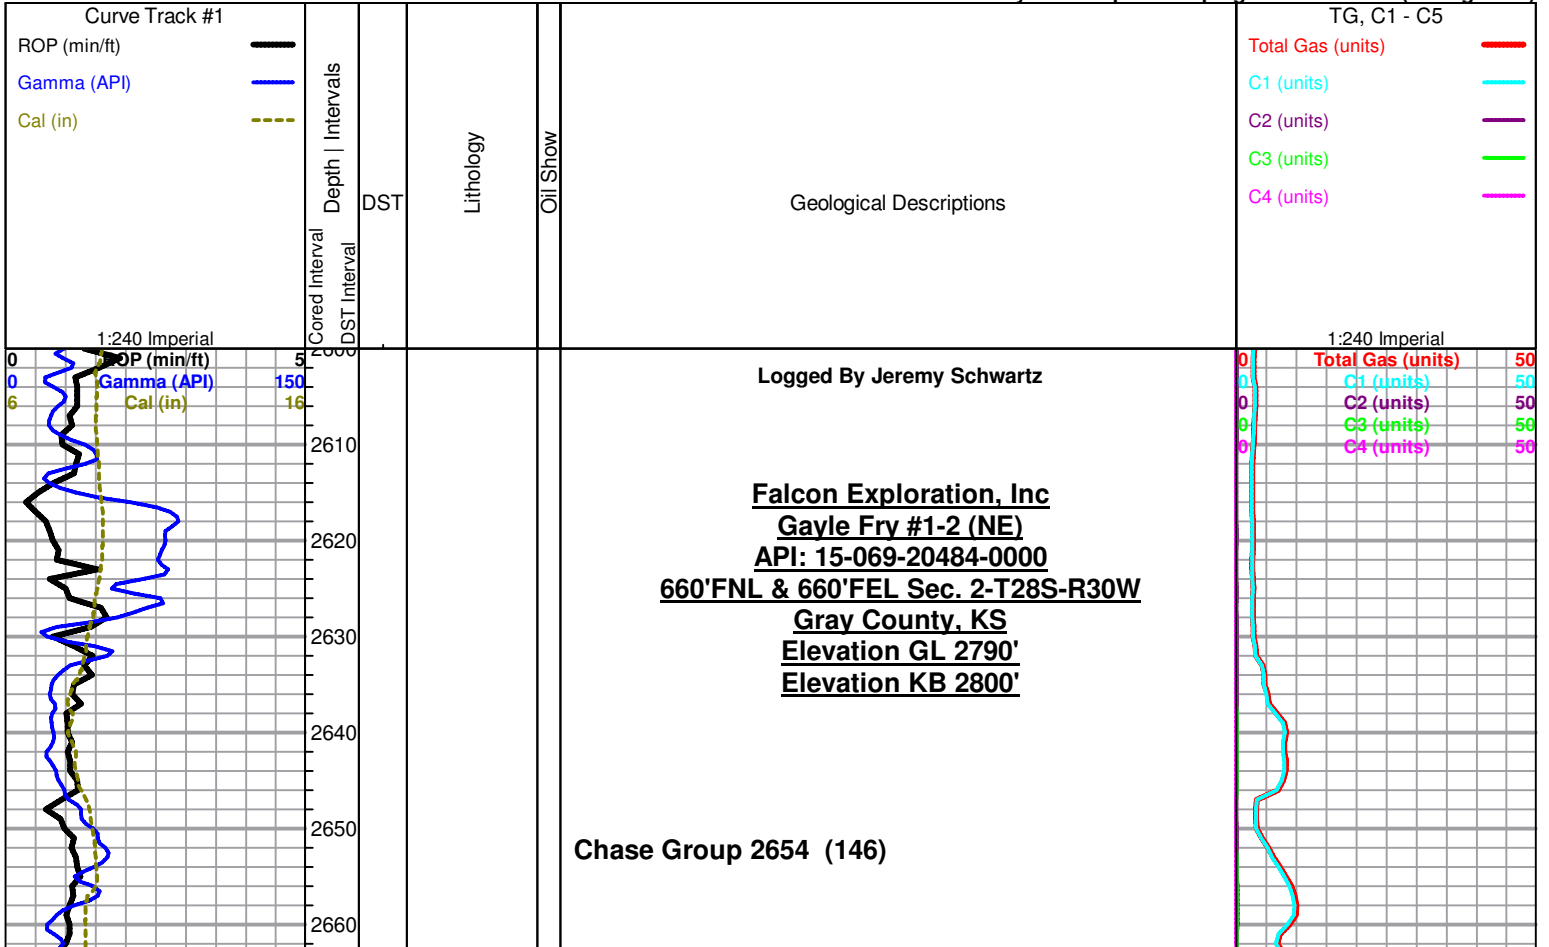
Curve Track #1
ROP (min/ft)
Gamma (API)
Cal (in)
1:240 Imperial

Depth | Intervals
Cored Interval
DST Interval
DST
Lithology
Oil Show
Geological Descriptions

TG, C1 - C5
Total Gas (units)
C1 (units)
C2 (units)
C3 (units)
C4 (units)
1:240 Imperial

0 ROP (min/ft) 5
0 Gamma (API) 150
6 Cal (in) 16

2610
2620
2630
2640
2650
2660

Logged By Jeremy Schwartz

Falcon Exploration, Inc
Gayle Fry #1-2 (NE)
API: 15-069-20484-0000
660'FNL & 660'FEL Sec. 2-T28S-R30W
Gray County, KS
Elevation GL 2790'
Elevation KB 2800'

Chase Group 2654 (146)

0 Total Gas (units) 50
0 C1 (units) 50
0 C2 (units) 50
0 C3 (units) 50
0 C4 (units) 50